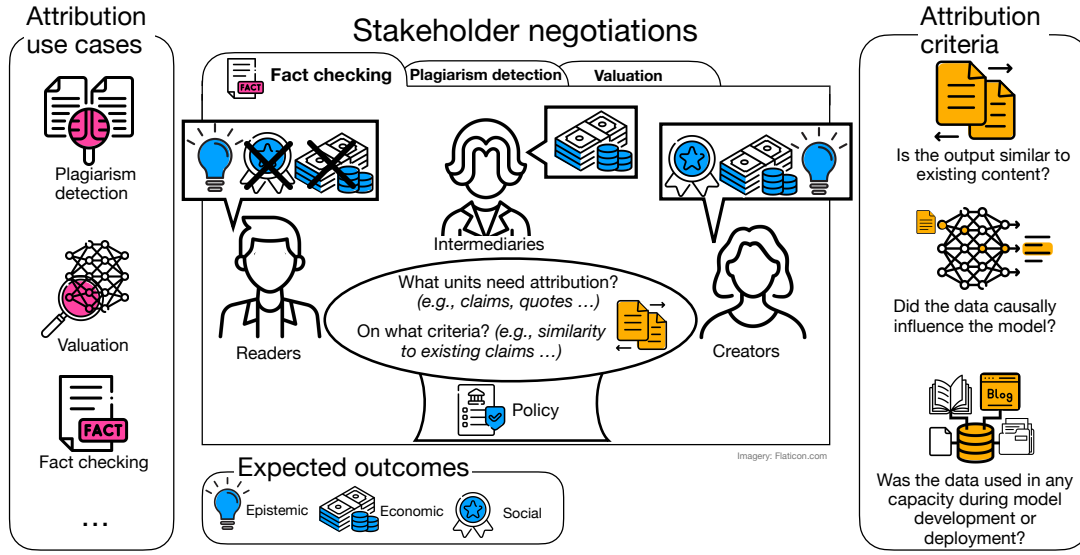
Attribution use cases

FACT

Plagiarism detection

Valuation

FACT

Fact checking

...

Stakeholder negotiations

FACT

Fact checking

Plagiarism detection

Valuation

Intermediaries

Readers

Creators

What units need attribution? (e.g., claims, quotes ...)

On what criteria? (e.g., similarity to existing claims ...)

Policy

Imagery: Flaticon.com

Expected outcomes

Epistemic

Economic

Social

Attribution criteria

Is the output similar to existing content?

Did the data causally influence the model?

Blog

Was the data used in any capacity during model development or deployment?